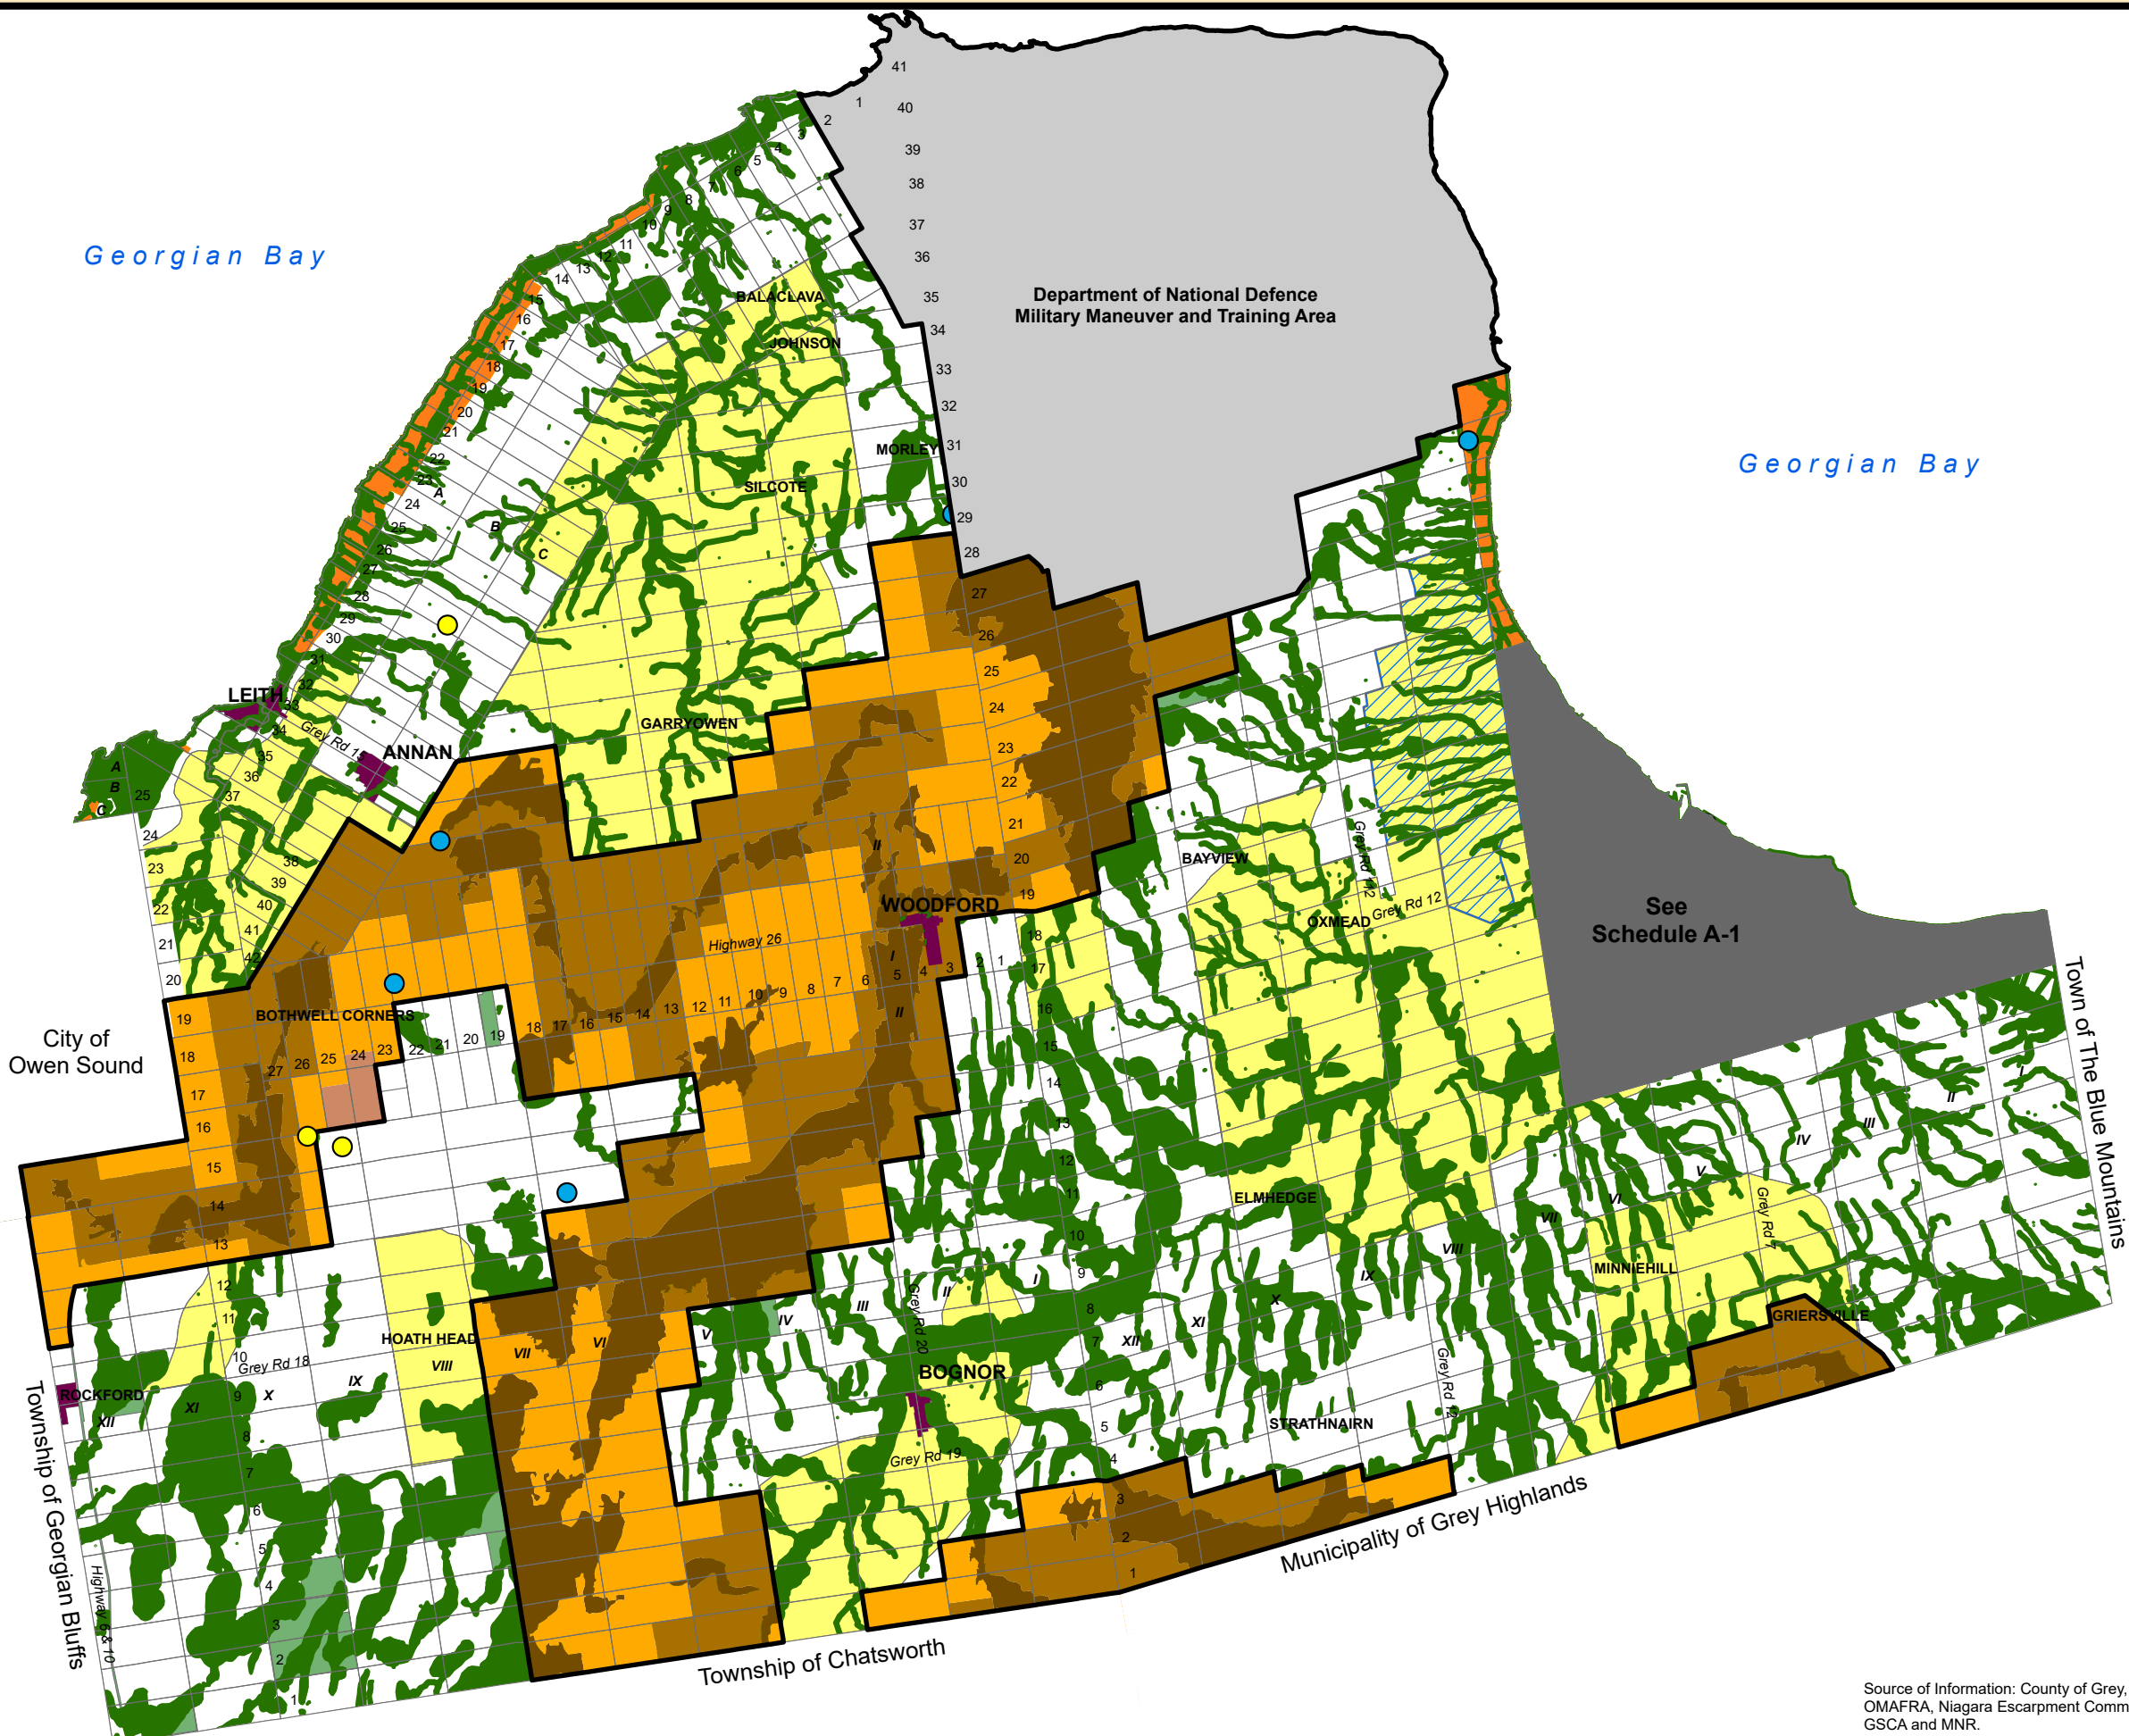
Georgian Bay

Georgian Bay

Department of National Defence
Military Maneuver and Training Area

See
Schedule A-1

BALACLAVA
JOHNSON
MORLEY
SILCOTE
GARRYOWEN
LEITH
ANNAN
WOODFORD
BAYVIEW
OXMEAD
BOTHWELL CORNERS
ELMHEDGE
MINNIEHILL
GRIERSVILLE
HOATH HEAD
BOGNOR
STRATHNAIRN
ROCKFORD

City of
Owen Sound

Town of The Blue Mountains

Township of Georgian Bluffs

Township of Chatsworth

Municipality of Grey Highlands

Highway 26
Grey Rd 1
Grey Rd 12
Grey Rd 18
Grey Rd 20
Grey Rd 19
Grey Rd 7
Highway 6 & 10

Source of Information: County of Grey, OMAFRA, Niagara Escarpment Comm
GSCA and MNR.